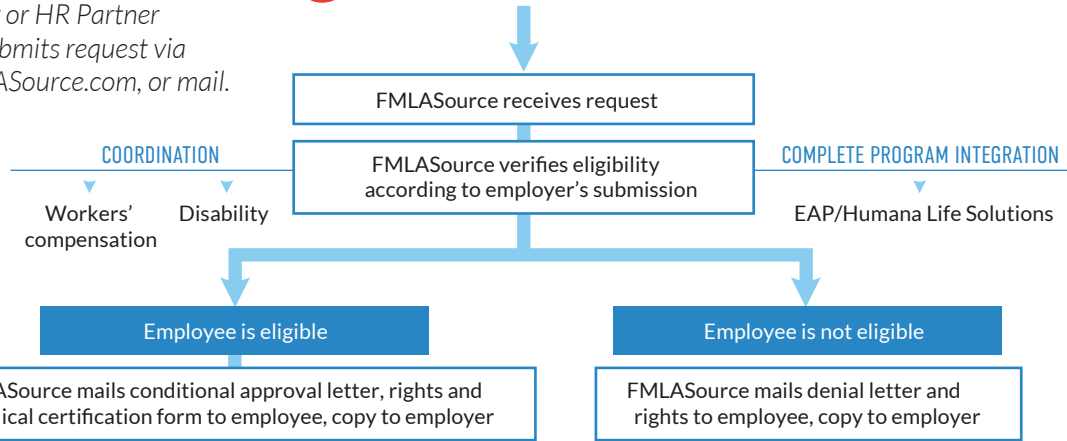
or HR Partner
bmits request via
ASource.com, or mail.

FMLASource receives request

COORDINATION

Workers' compensation

Disability

FMLASource verifies eligibility according to employer's submission

COMPLETE PROGRAM INTEGRATION

EAP/Humana Life Solutions

Employee is eligible

Employee is not eligible

ASource mails conditional approval letter, rights and ical certification form to employee, copy to employer

FMLASource mails denial letter and rights to employee, copy to employer